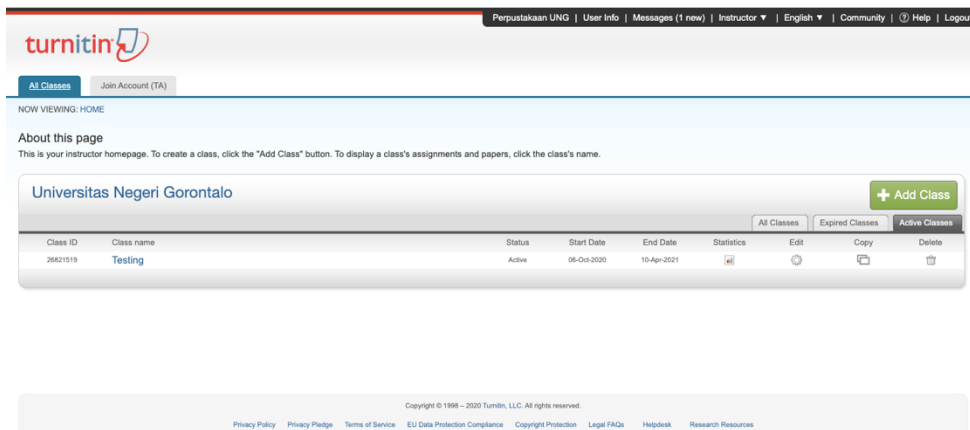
Perpustakaan UNG | User Info | Messages (1 new) | Instructor ▼ | English ▼ | Community | ⓘ Help | Logout

turnitin

All Classes | Join Account (TA)

NOW VIEWING: HOME

About this page
This is your instructor homepage. To create a class, click the "Add Class" button. To display a class's assignments and papers, click the class's name.

Universitas Negeri Gorontalo

+ Add Class

All Classes | Expired Classes | Active Classes

| Class ID | Class name | Status | Start Date | End Date | Statistics | Edit | Copy | Delete |
|---|---|---|---|---|---|---|---|---|
| 26821519 | Testing | Active | 06-Oct-2020 | 10-Apr-2021 | | | | |

Copyright © 1998 – 2020 Turnitin, LLC. All rights reserved.

Privacy Policy   Privacy Pledge   Terms of Service   EU Data Protection Compliance   Copyright Protection   Legal FAQs   Helpdesk   Research Resources